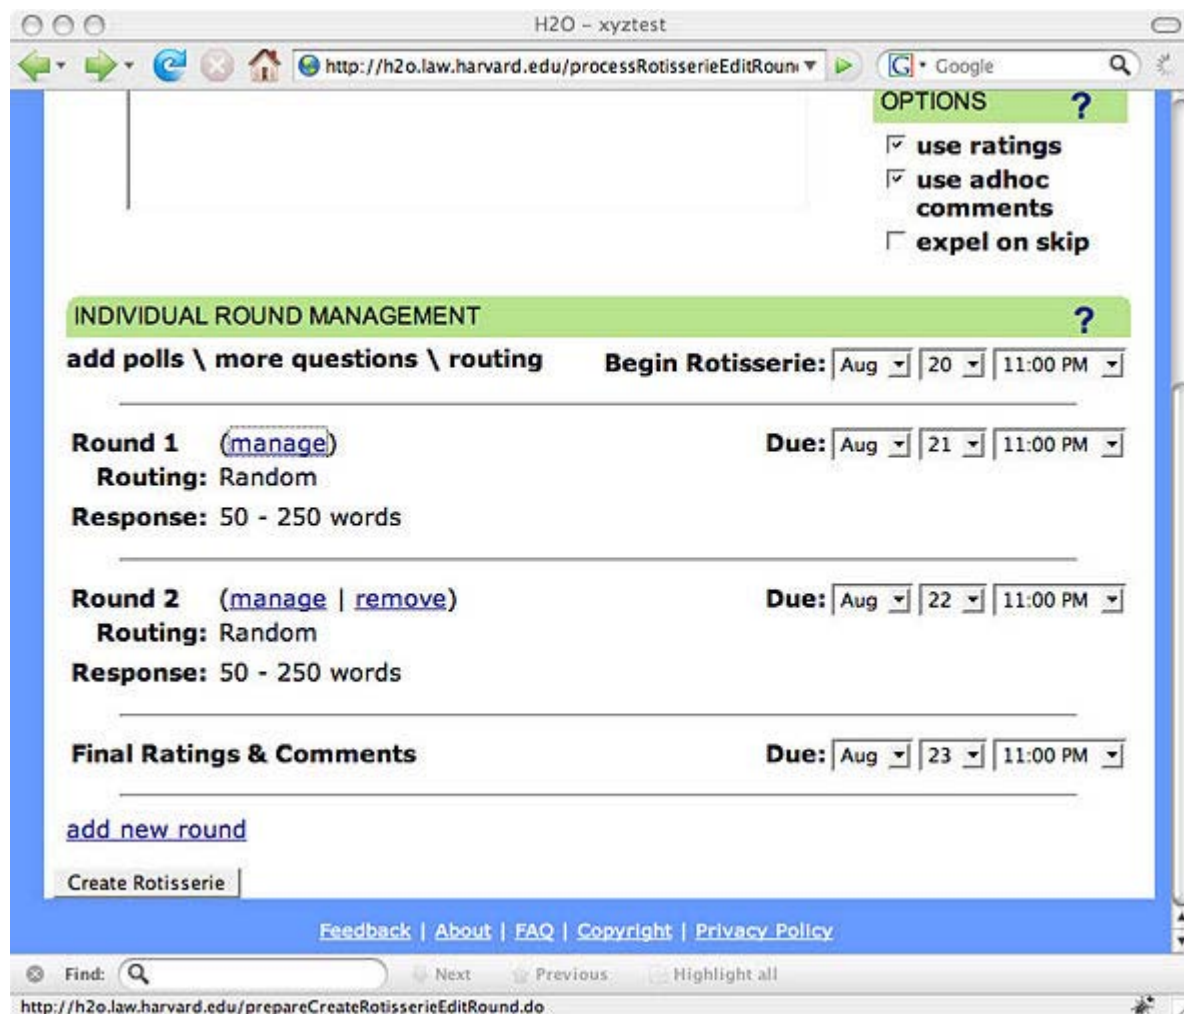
H2O - xyztest

http://h2o.law.harvard.edu/processRotisserieEditRoun

Google

OPTIONS ?

use ratings

use adhoc comments

expel on skip

INDIVIDUAL ROUND MANAGEMENT ?

add polls \ more questions \ routing

Begin Rotisserie: Aug 20 11:00 PM

Round 1 (manage)

Due: Aug 21 11:00 PM

Routing: Random

Response: 50 - 250 words

Round 2 (manage | remove)

Due: Aug 22 11:00 PM

Routing: Random

Response: 50 - 250 words

Final Ratings & Comments

Due: Aug 23 11:00 PM

add new round

Create Rotisserie

Feedback | About | FAQ | Copyright | Privacy Policy

Find: Next Previous Highlight all

http://h2o.law.harvard.edu/prepareCreateRotisserieEditRound.do